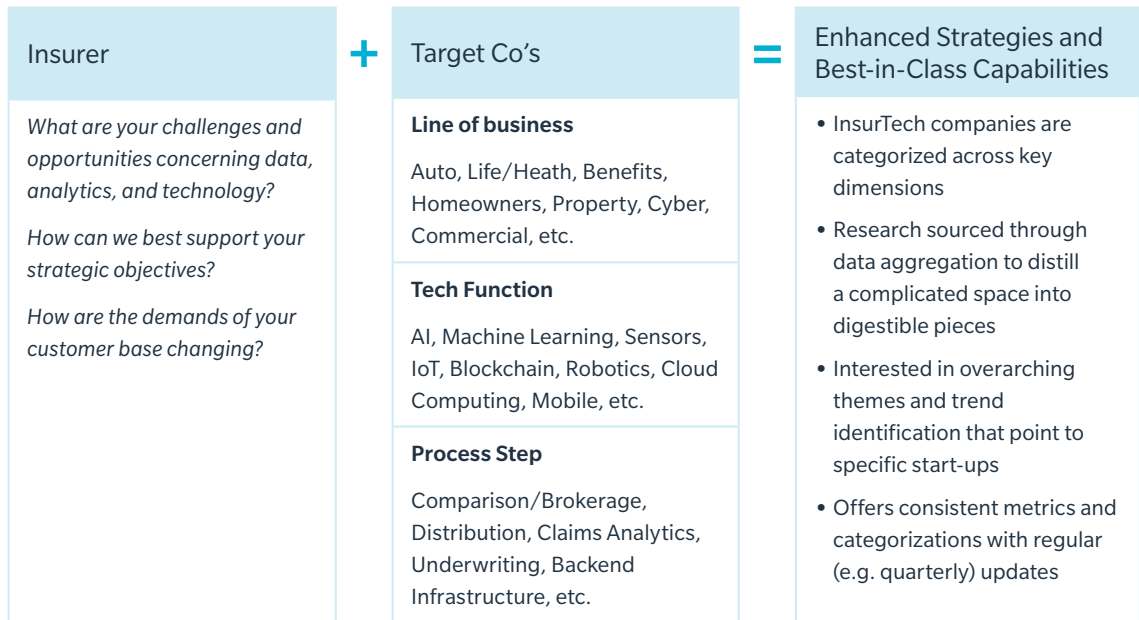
Insurer

What are your challenges and opportunities concerning data, analytics, and technology?

How can we best support your strategic objectives?

How are the demands of your customer base changing?

+

Target Co's

Line of business

Auto, Life/Heath, Benefits, Homeowners, Property, Cyber, Commercial, etc.

Tech Function

AI, Machine Learning, Sensors, IoT, Blockchain, Robotics, Cloud Computing, Mobile, etc.

Process Step

Comparison/Brokerage, Distribution, Claims Analytics, Underwriting, Backend Infrastructure, etc.

=

Enhanced Strategies and Best-in-Class Capabilities

• InsurTech companies are categorized across key dimensions

• Research sourced through data aggregation to distill a complicated space into digestible pieces

• Interested in overarching themes and trend identification that point to specific start-ups

• Offers consistent metrics and categorizations with regular (e.g. quarterly) updates